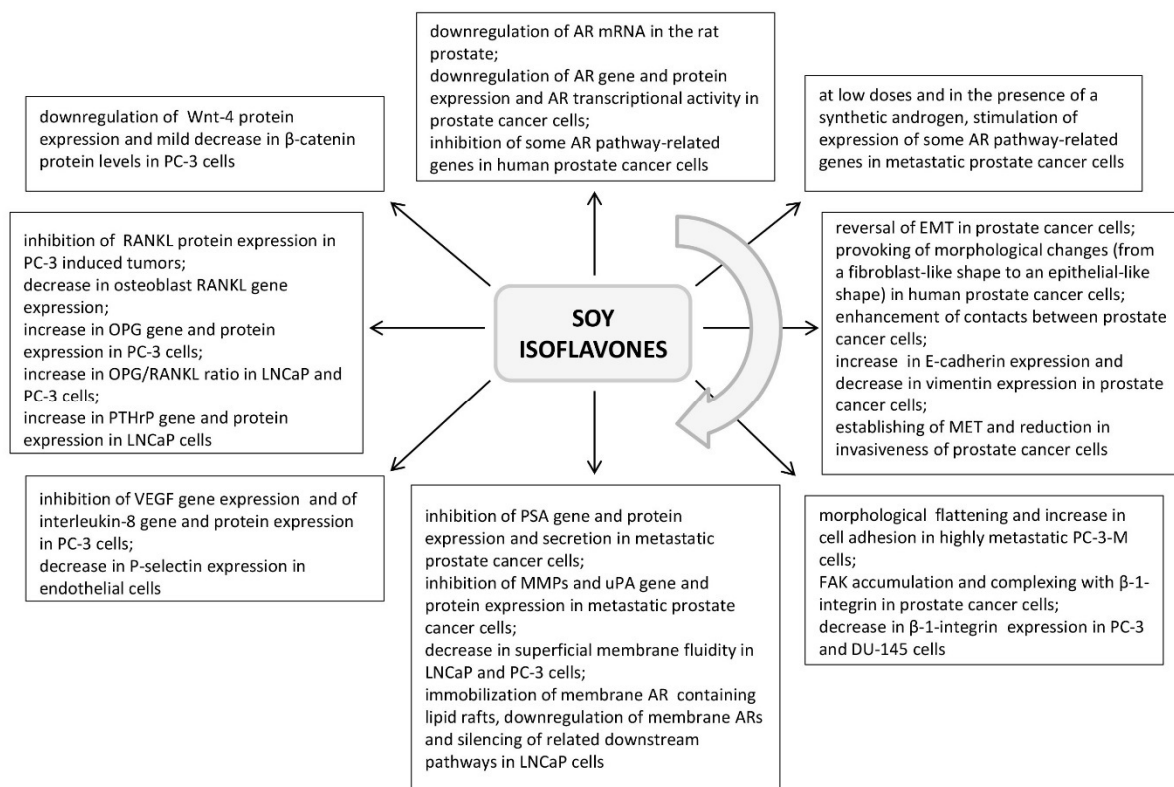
downregulation of AR mRNA in the rat prostate;
downregulation of AR gene and protein expression and AR transcriptional activity in prostate cancer cells;
inhibition of some AR pathway-related genes in human prostate cancer cells

downregulation of Wnt-4 protein expression and mild decrease in β-catenin protein levels in PC-3 cells

at low doses and in the presence of a synthetic androgen, stimulation of expression of some AR pathway-related genes in metastatic prostate cancer cells

inhibition of RANKL protein expression in PC-3 induced tumors;
decrease in osteoblast RANKL gene expression;
increase in OPG gene and protein expression in PC-3 cells;
increase in OPG/RANKL ratio in LNCaP and PC-3 cells;
increase in PTHrP gene and protein expression in LNCaP cells

SOY ISOFLAVONES

reversal of EMT in prostate cancer cells;
provoking of morphological changes (from a fibroblast-like shape to an epithelial-like shape) in human prostate cancer cells;
enhancement of contacts between prostate cancer cells;
increase in E-cadherin expression and decrease in vimentin expression in prostate cancer cells;
establishing of MET and reduction in invasiveness of prostate cancer cells

inhibition of VEGF gene expression and of interleukin-8 gene and protein expression in PC-3 cells;
decrease in P-selectin expression in endothelial cells

inhibition of PSA gene and protein expression and secretion in metastatic prostate cancer cells;
inhibition of MMPs and uPA gene and protein expression in metastatic prostate cancer cells;
decrease in superficial membrane fluidity in LNCaP and PC-3 cells;
immobilization of membrane AR containing lipid rafts, downregulation of membrane ARs and silencing of related downstream pathways in LNCaP cells

morphological flattening and increase in cell adhesion in highly metastatic PC-3-M cells;
FAK accumulation and complexing with β-1-integrin in prostate cancer cells;
decrease in β-1-integrin expression in PC-3 and DU-145 cells